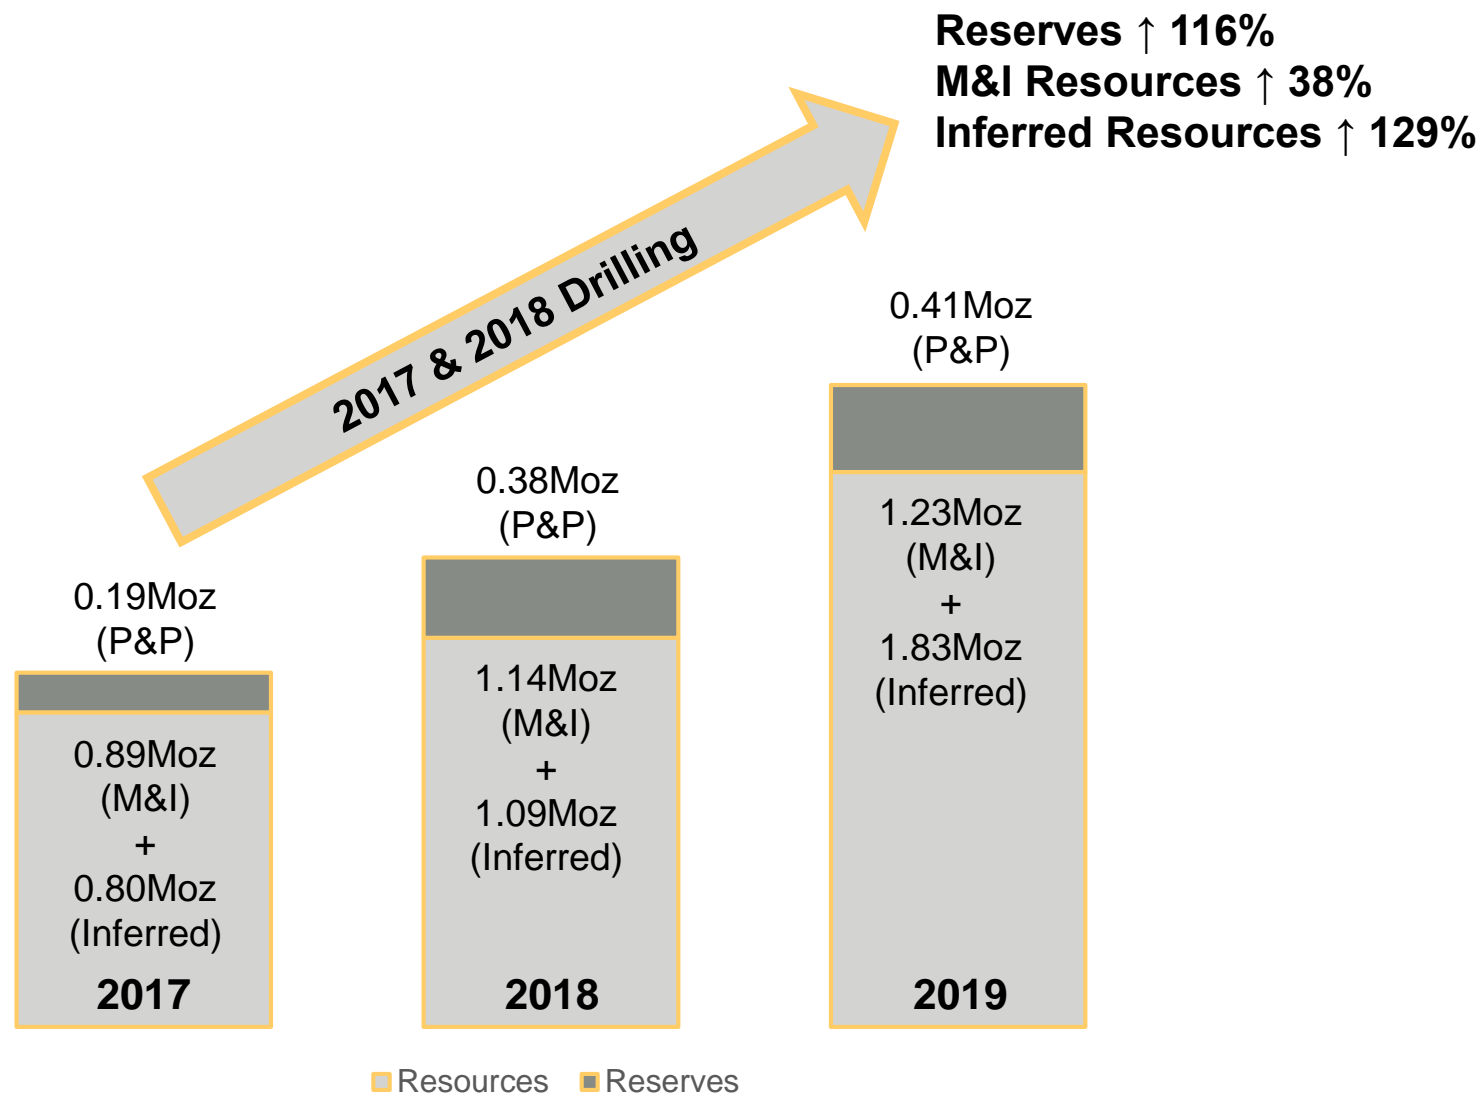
Reserves ↑ 116%
M&I Resources ↑ 38%
Inferred Resources ↑ 129%

2017 & 2018 Drilling

0.19Moz (P&P)

0.89Moz (M&I) + 0.80Moz (Inferred)

2017

0.38Moz (P&P)

1.14Moz (M&I) + 1.09Moz (Inferred)

2018

0.41Moz (P&P)

1.23Moz (M&I) + 1.83Moz (Inferred)

2019

Resources Reserves